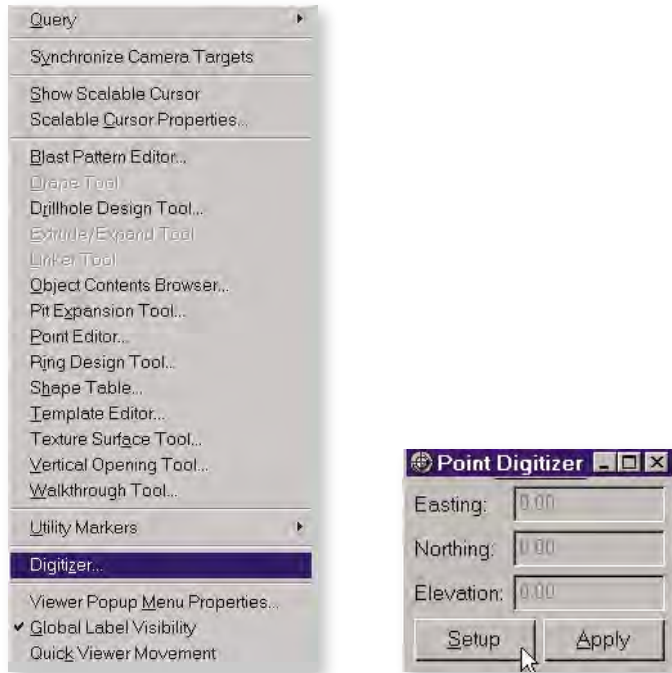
Query
Synchronize Camera Targets
Show Scalable Cursor
Scalable Cursor Properties...
Blast Pattern Editor...
Drape Tool
Drillhole Design Tool...
Extrude/Expand Tool
Linker Tool
Object Contents Browser...
Pit Expansion Tool...
Point Editor...
Ring Design Tool...
Shape Table...
Template Editor...
Texture Surface Tool...
Vertical Opening Tool...
Walkthrough Tool...
Utility Markers
Digitizer...
Viewer Popup Menu Properties...
✔ Global Label Visibility
Quick Viewer Movement

Point Digitizer
Easting: 0.00
Northing: 0.00
Elevation: 0.00
Setup
Apply